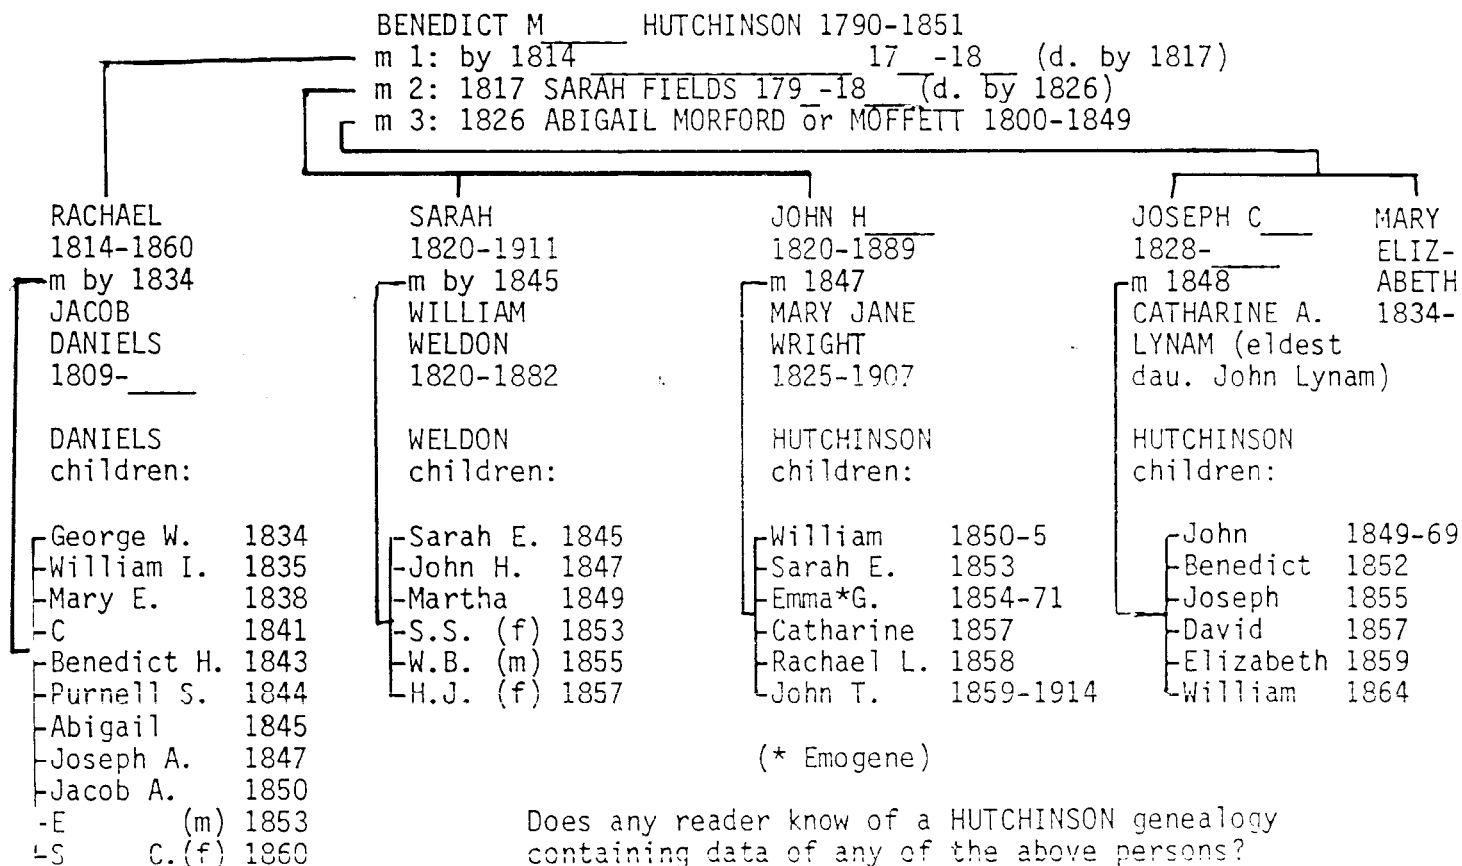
BENEDICT M____ HUTCHINSON 1790-1851
m 1: by 1814 ____________ 17__-18__ (d. by 1817)
m 2: 1817 SARAH FIELDS 179_-18__ (d. by 1826)
m 3: 1826 ABIGAIL MORFORD or MOFFETT 1800-1849

RACHAEL
1814-1860
m by 1834
JACOB
DANIELS
1809-____

DANIELS
children:

George W. 1834
William I. 1835
Mary E. 1838
C 1841
Benedict H. 1843
Purnell S. 1844
Abigail 1845
Joseph A. 1847
Jacob A. 1850
E (m) 1853
S C. (f) 1860

SARAH
1820-1911
m by 1845
WILLIAM
WELDON
1820-1882

WELDON
children:

Sarah E. 1845
John H. 1847
Martha 1849
S.S. (f) 1853
W.B. (m) 1855
H.J. (f) 1857

JOHN H____
1820-1889
m 1847
MARY JANE
WRIGHT
1825-1907

HUTCHINSON
children:

William 1850-5
Sarah E. 1853
Emma*G. 1854-71
Catharine 1857
Rachael L. 1858
John T. 1859-1914

(* Emogene)

JOSEPH C____
1828-____
m 1848
CATHARINE A.
LYNAM (eldest
dau. John Lynam)

HUTCHINSON
children:

John 1849-69
Benedict 1852
Joseph 1855
David 1857
Elizabeth 1859
William 1864

MARY
ELIZ-
ABETH
1834-

Does any reader know of a HUTCHINSON genealogy containing data of any of the above persons?